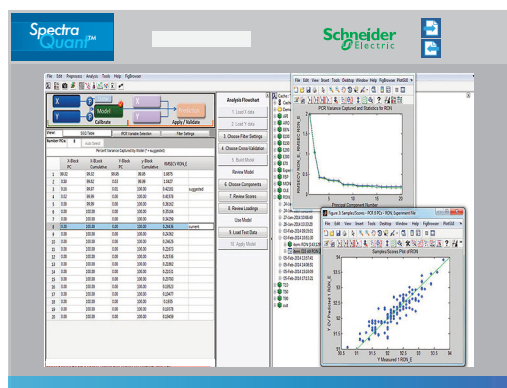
Spectra Quant™

Schneider Electric

File Edit Preprocess Analysis Tools Help FigBrowser

X Y Model Calibrate Apply / Validate

Analysis Flowchart

1. Load X-data

2. Load Y-data

3. Choose Filter Settings

4. Choose Cross-Validation

5. Build Model

Review Model

6. Choose Components

7. Review Scores

8. Review Loadings

Use Model

9. Load Test Data

10. Apply Model

| | X-Block PC | X-Block Cumulative | Y-Block PC | Y-Block Cumulative | RMSECV RON_E | |
|---|---|---|---|---|---|---|
| 1 | 89.02 | 89.02 | 38.85 | 38.85 | 3.9070 | |
| 2 | 9.80 | 98.82 | 0.13 | 38.98 | 3.9027 | |
| 3 | 0.00 | 98.87 | 0.01 | 100.00 | 0.42330 | suggested |
| 4 | 0.12 | 99.99 | 0.00 | 100.00 | 0.40378 | |
| 5 | 0.00 | 99.99 | 0.00 | 100.00 | 0.36052 | |
| 6 | 0.00 | 100.00 | 0.00 | 100.00 | 0.35164 | |
| 7 | 0.00 | 100.00 | 0.00 | 100.00 | 0.33090 | |
| 8 | 0.00 | 100.00 | 0.00 | 100.00 | 0.24416 | current |

PCR Variance Captured and Statistics for RON

RMSECV RON_E, RMSEC RON_E

Principal Component Number

Figure 3 Samples/Scores - PCR 8 PCs / RON Experiment File

Samples/Scores Plot of RON

Y CV Predicted 1 RON_E

Y Measured 1 RON_E